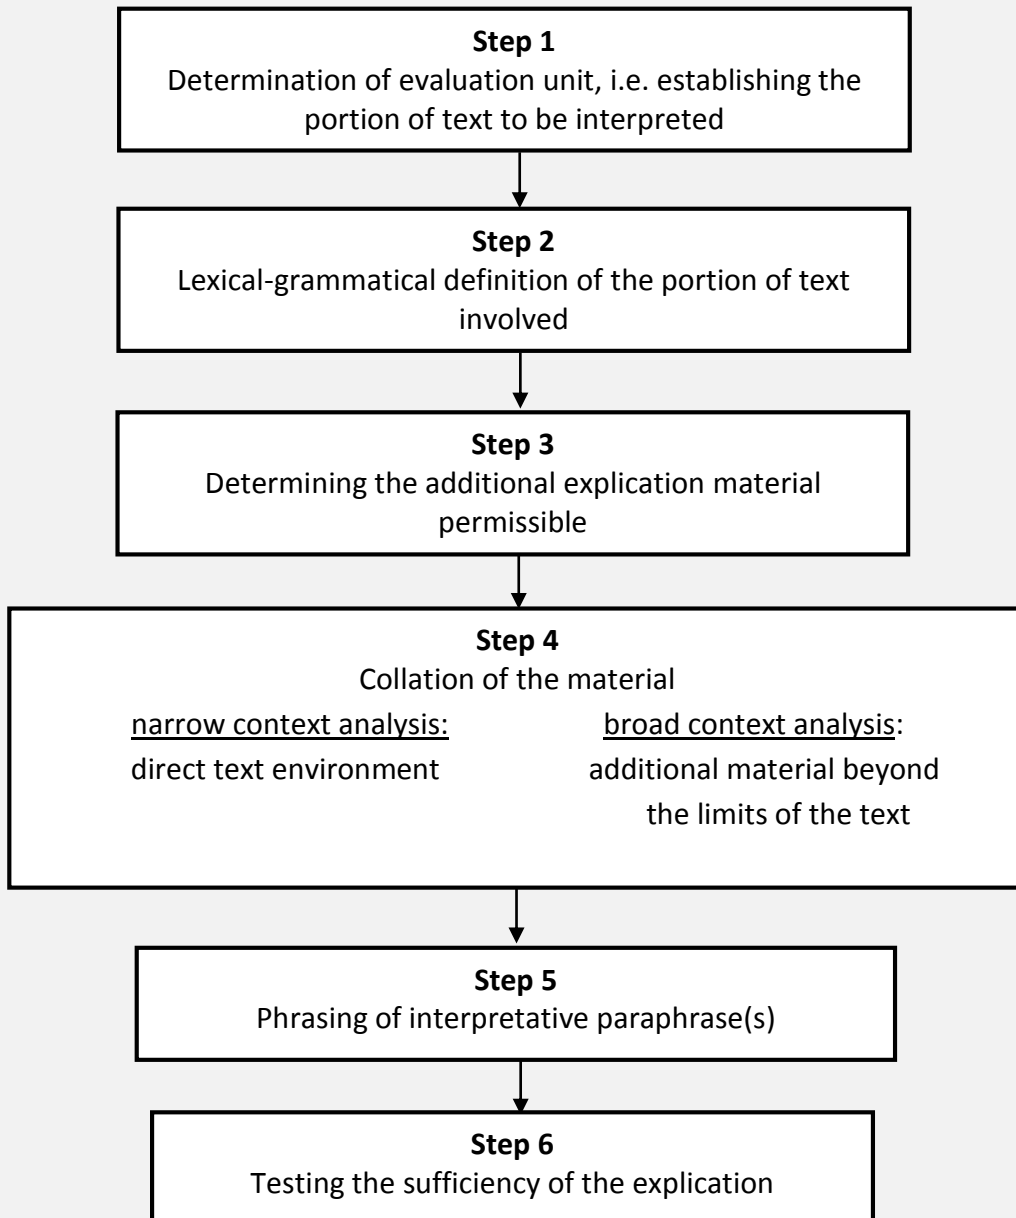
**Step 1**
Determination of evaluation unit, i.e. establishing the portion of text to be interpreted

**Step 2**
Lexical-grammatical definition of the portion of text involved

**Step 3**
Determining the additional explication material permissible

**Step 4**
Collation of the material

narrow context analysis:
direct text environment

broad context analysis:
additional material beyond the limits of the text

**Step 5**
Phrasing of interpretative paraphrase(s)

**Step 6**
Testing the sufficiency of the explication